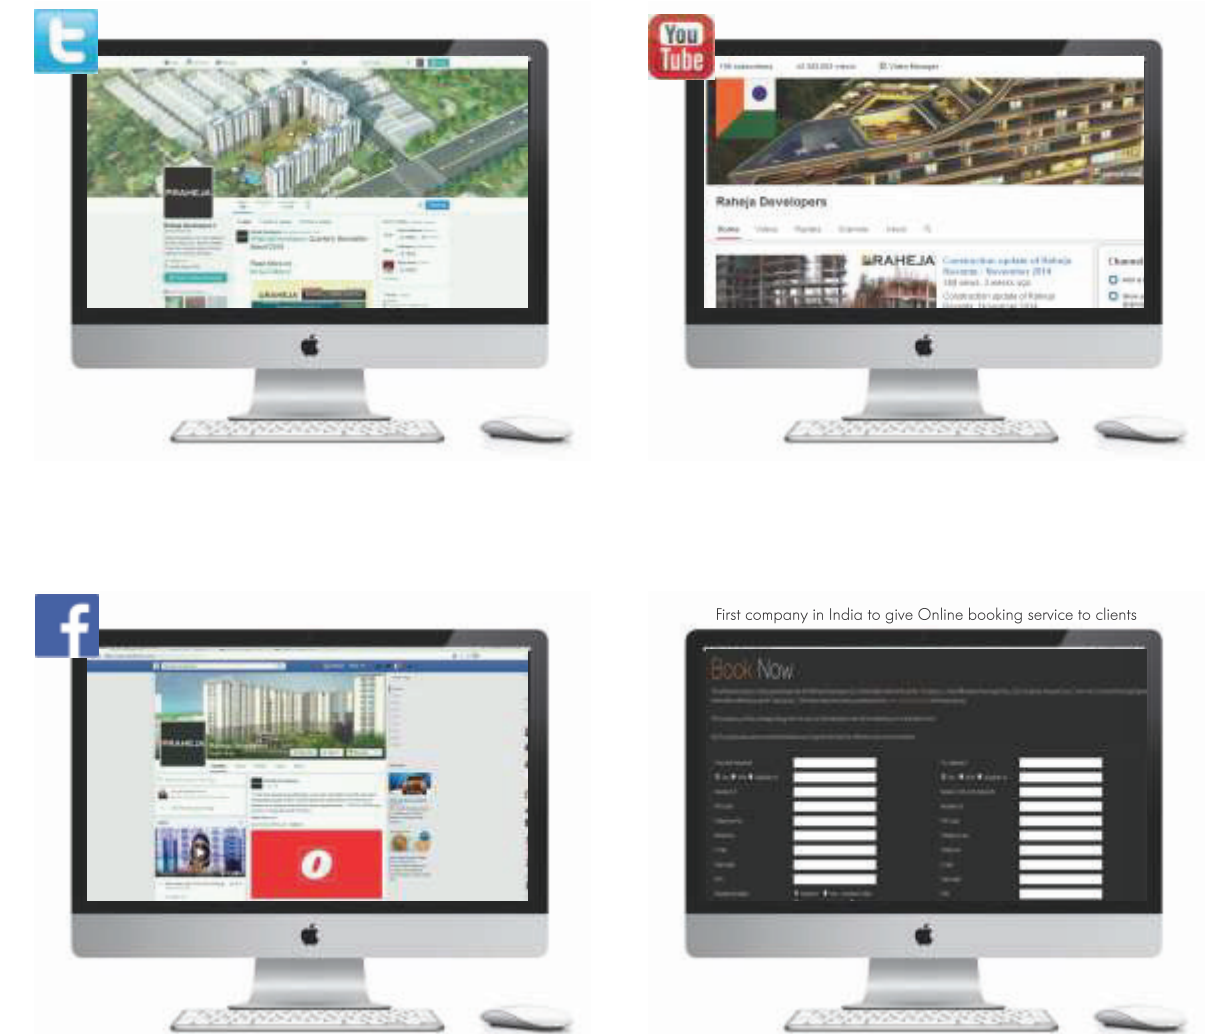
RAHEJA

RAHEJA

You Tube

Raheja Developers

RAHEJA

Construction update of Raheja Navodaya - November 2014

Channel

RAHEJA

First company in India to give Online booking service to clients

Book Now